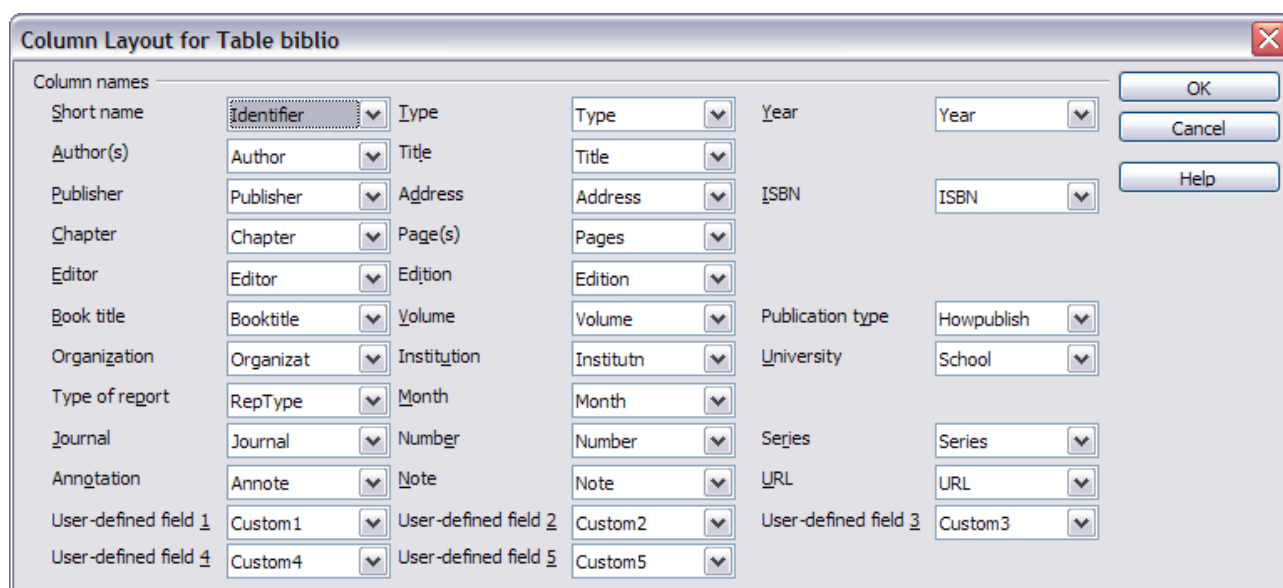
Column Layout for Table biblio

Column names

| | | | | | |
|---|---|---|---|---|---|
| Short name | Identifier | Type | Type | Year | Year |
| Author(s) | Author | Title | Title | | |
| Publisher | Publisher | Address | Address | ISBN | ISBN |
| Chapter | Chapter | Page(s) | Pages | | |
| Editor | Editor | Edition | Edition | | |
| Book title | Booktitle | Volume | Volume | Publication type | Howpublish |
| Organization | Organizat | Institution | Institutn | University | School |
| Type of report | RepType | Month | Month | | |
| Journal | Journal | Number | Number | Series | Series |
| Annotation | Annote | Note | Note | URL | URL |
| User-defined field 1 | Custom1 | User-defined field 2 | Custom2 | User-defined field 3 | Custom3 |
| User-defined field 4 | Custom4 | User-defined field 5 | Custom5 | | |

OK
Cancel
Help